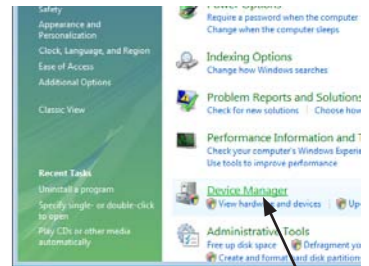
Safety
Appearance and Personalization
Clock, Language, and Region
Ease of Access
Additional Options

Classic View

Recent Tasks
Uninstall a program
Specify single- or double-click to open
Play CDs or other media automatically

Power Options
Require a password when the computer
Change when the computer sleeps

Indexing Options
Change how Windows searches

Problem Reports and Solution
Check for new solutions | Choose how

Performance Information and T
Check your computer's Windows Experie
Use tools to improve performance

Device Manager
View hardware and devices | Up

Administrative Tools
Free up disk space | Defragment yo
Create and format hard disk partition